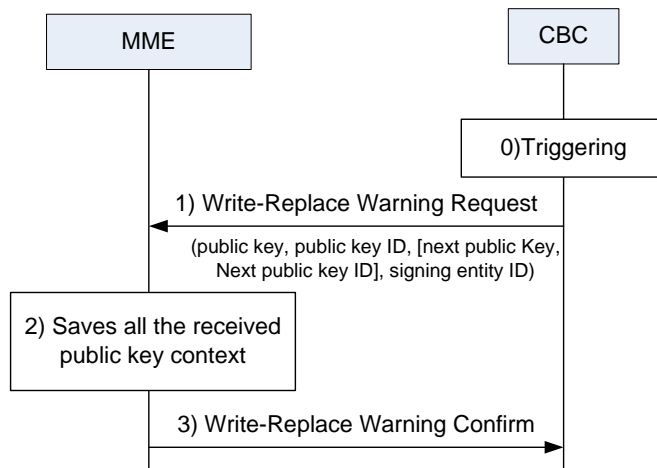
MME

CBC

0)Triggering

1) Write-Replace Warning Request

(public key, public key ID, [next public Key, Next public key ID], signing entity ID)

2) Saves all the received public key context

3) Write-Replace Warning Confirm